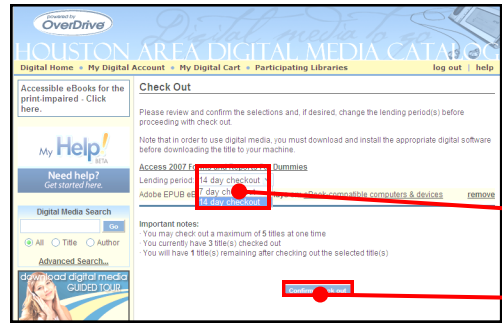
powered by OverDrive

HOUSTON AREA DIGITAL MEDIA CATALOG

Digital Home • My Digital Account • My Digital Cart • Participating Libraries

log out | help

Accessible eBooks for the print-impaired - Click here.

My Help! BETA

Need help? Get started here.

Digital Media Search

Go

All Title Author

Advanced Search...

download digital media GUIDED TOUR

Check Out

Please review and confirm the selections and, if desired, change the lending period(s) before proceeding with check out.

Note that in order to use digital media, you must download and install the appropriate digital software before downloading the title to your machine.

Access 2007 F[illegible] Dummies

Lending period: 14 day checkout

7 day ch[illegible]

14 day checkout

Adobe EPUB e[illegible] eBook-compatible computers & devices

remove

Important notes:

· You may check out a maximum of 5 titles at one time

· You currently have 3 title(s) checked out

· You will have 1 title(s) remaining after checking out the selected title(s)

Confirm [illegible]k out